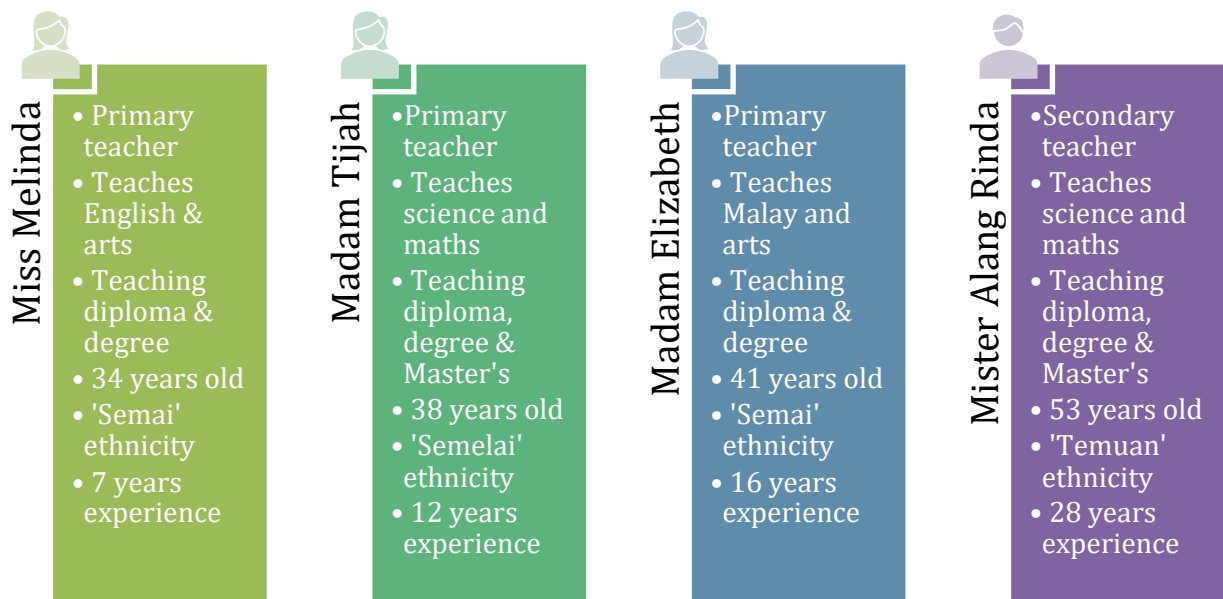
Miss Melinda

• Primary teacher
• Teaches English & arts
• Teaching diploma & degree
• 34 years old
• 'Semai' ethnicity
• 7 years experience

Madam Tijah

•Primary teacher
• Teaches science and maths
• Teaching diploma, degree & Master's
• 38 years old
• 'Semelai' ethnicity
• 12 years experience

Madam Elizabeth

•Primary teacher
• Teaches Malay and arts
• Teaching diploma & degree
• 41 years old
• 'Semai' ethnicity
• 16 years experience

Mister Alang Rinda

•Secondary teacher
• Teaches science and maths
• Teaching diploma, degree & Master's
• 53 years old
• 'Temuan' ethnicity
• 28 years experience